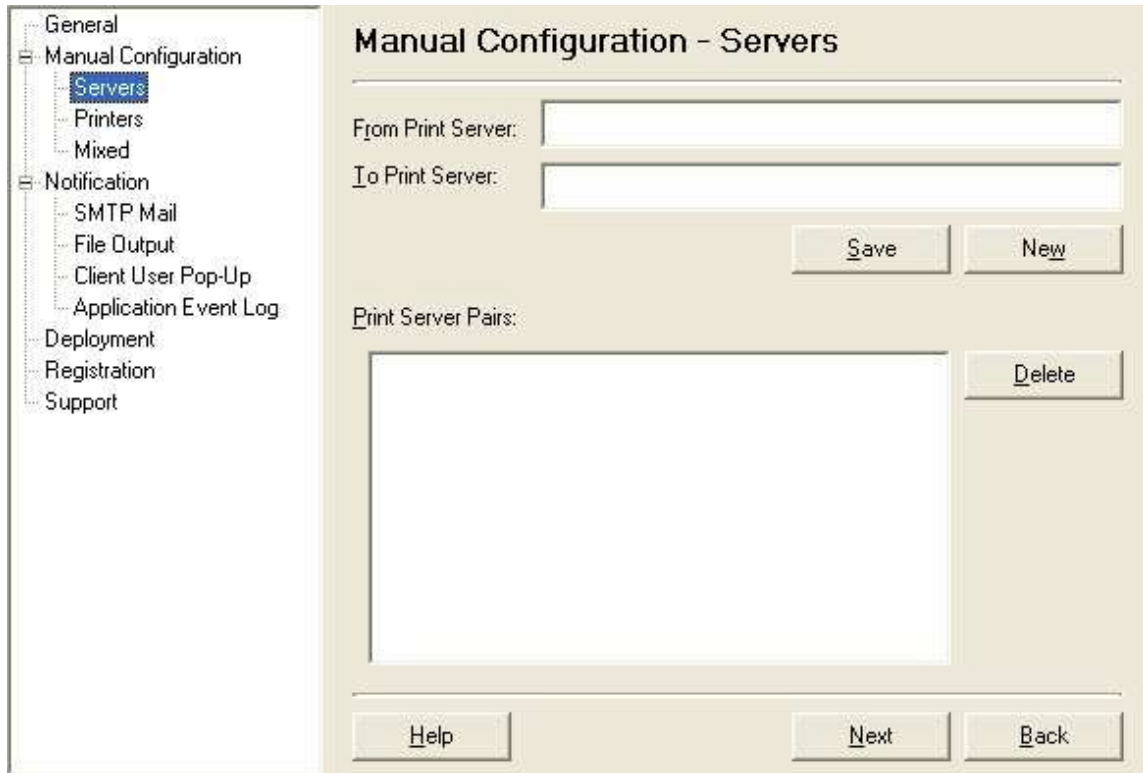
General
Manual Configuration
Servers
Printers
Mixed
Notification
SMTP Mail
File Output
Client User Pop-Up
Application Event Log
Deployment
Registration
Support

Manual Configuration - Servers

From Print Server:

To Print Server:

Save

New

Print Server Pairs:

Delete

Help

Next

Back